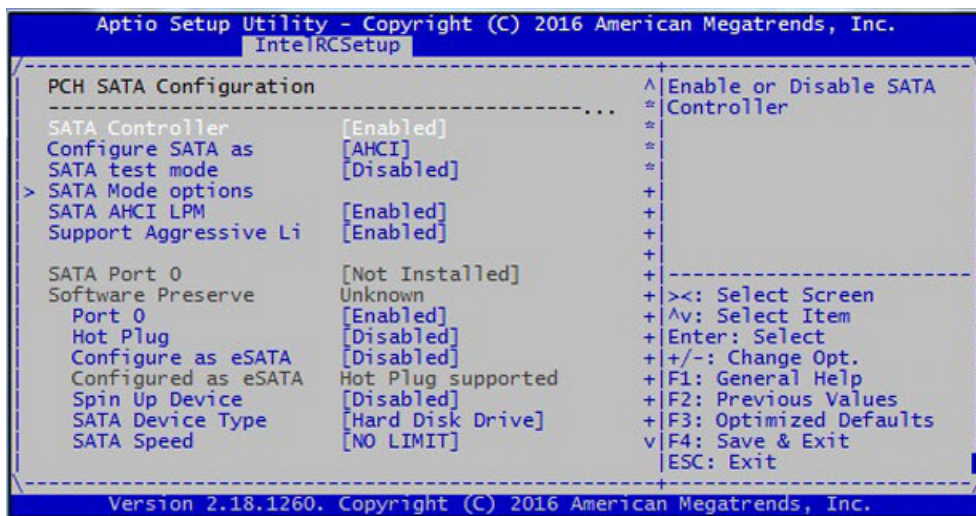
Aptio Setup Utility - Copyright (C) 2016 American Megatrends, Inc.
IntelRCSetup

PCH SATA Configuration
--------------------------------------------...

| | |
|---|---|
| SATA Controller | [Enabled] |
| Configure SATA as | [AHCI] |
| SATA test mode | [Disabled] |
| > SATA Mode options | |
| SATA AHCI LPM | [Enabled] |
| Support Aggressive Li | [Enabled] |
| | |
| SATA Port 0 | [Not Installed] |
| Software Preserve | Unknown |
| Port 0 | [Enabled] |
| Hot Plug | [Disabled] |
| Configure as eSATA | [Disabled] |
| Configured as eSATA | Hot Plug supported |
| Spin Up Device | [Disabled] |
| SATA Device Type | [Hard Disk Drive] |
| SATA Speed | [NO LIMIT] |

Enable or Disable SATA Controller

><: Select Screen
^v: Select Item
Enter: Select
+/-: Change Opt.
F1: General Help
F2: Previous Values
F3: Optimized Defaults
F4: Save & Exit
ESC: Exit

Version 2.18.1260. Copyright (C) 2016 American Megatrends, Inc.